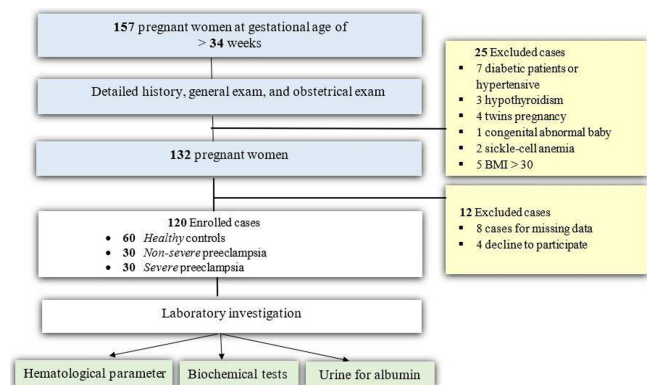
157 pregnant women at gestational age of > 34 weeks

Detailed history, general exam, and obstetrical exam

25 Excluded cases
- 7 diabetic patients or hypertensive
- 3 hypothyroidism
- 4 twins pregnancy
- 1 congenital abnormal baby
- 2 sickle-cell anemia
- 5 BMI > 30

132 pregnant women

12 Excluded cases
- 8 cases for missing data
- 4 decline to participate

120 Enrolled cases
- 60 *Healthy* controls
- 30 *Non-severe* preeclampsia
- 30 *Severe* preeclampsia

Laboratory investigation

Hematological parameter

Biochemical tests

Urine for albumin